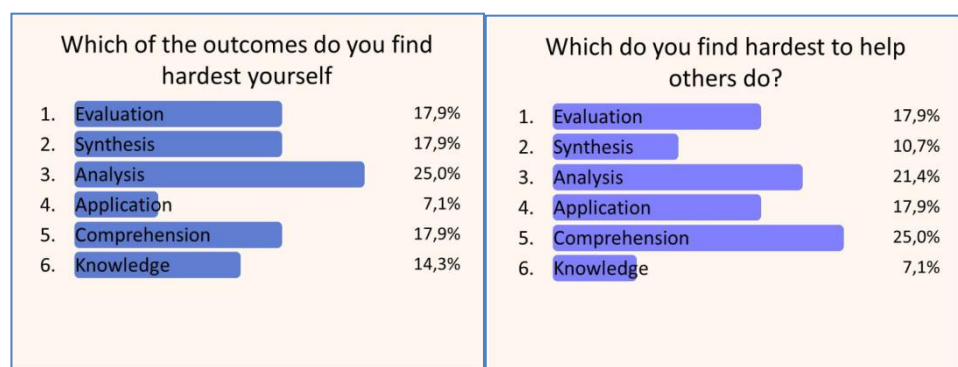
Which of the outcomes do you find hardest yourself

1. Evaluation 17,9%
2. Synthesis 17,9%
3. Analysis 25,0%
4. Application 7,1%
5. Comprehension 17,9%
6. Knowledge 14,3%

Which do you find hardest to help others do?

1. Evaluation 17,9%
2. Synthesis 10,7%
3. Analysis 21,4%
4. Application 17,9%
5. Comprehension 25,0%
6. Knowledge 7,1%